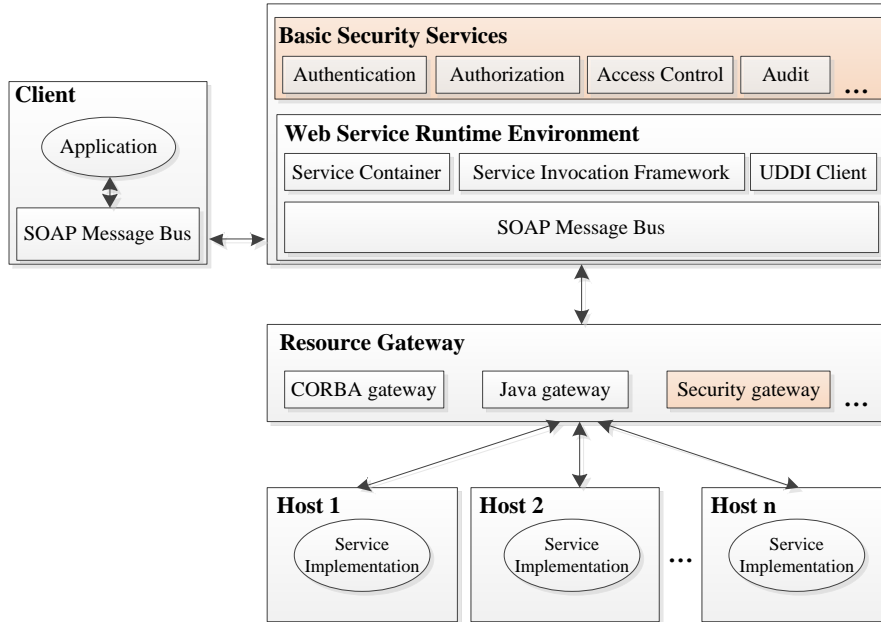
Basic Security Services

Authentication

Authorization

Access Control

Audit

...

Client

Application

SOAP Message Bus

Web Service Runtime Environment

Service Container

Service Invocation Framework

UDDI Client

SOAP Message Bus

Resource Gateway

CORBA gateway

Java gateway

Security gateway

...

Host 1

Service Implementation

Host 2

Service Implementation

...

Host n

Service Implementation